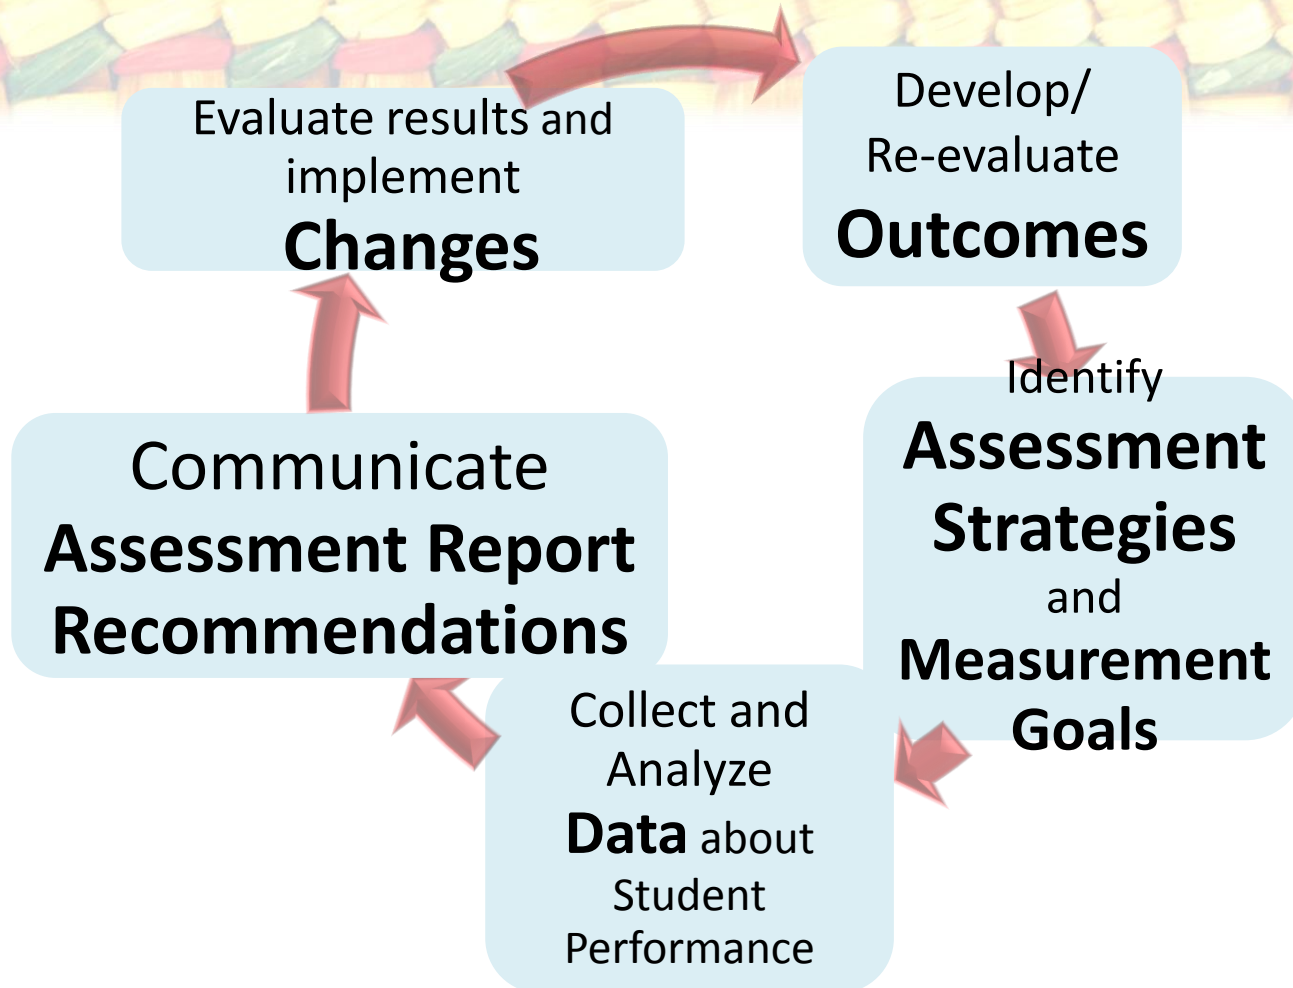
Develop/ Re-evaluate
Outcomes

Identify
Assessment Strategies
and
Measurement Goals

Collect and Analyze
Data about Student Performance

Communicate
Assessment Report Recommendations

Evaluate results and implement
Changes